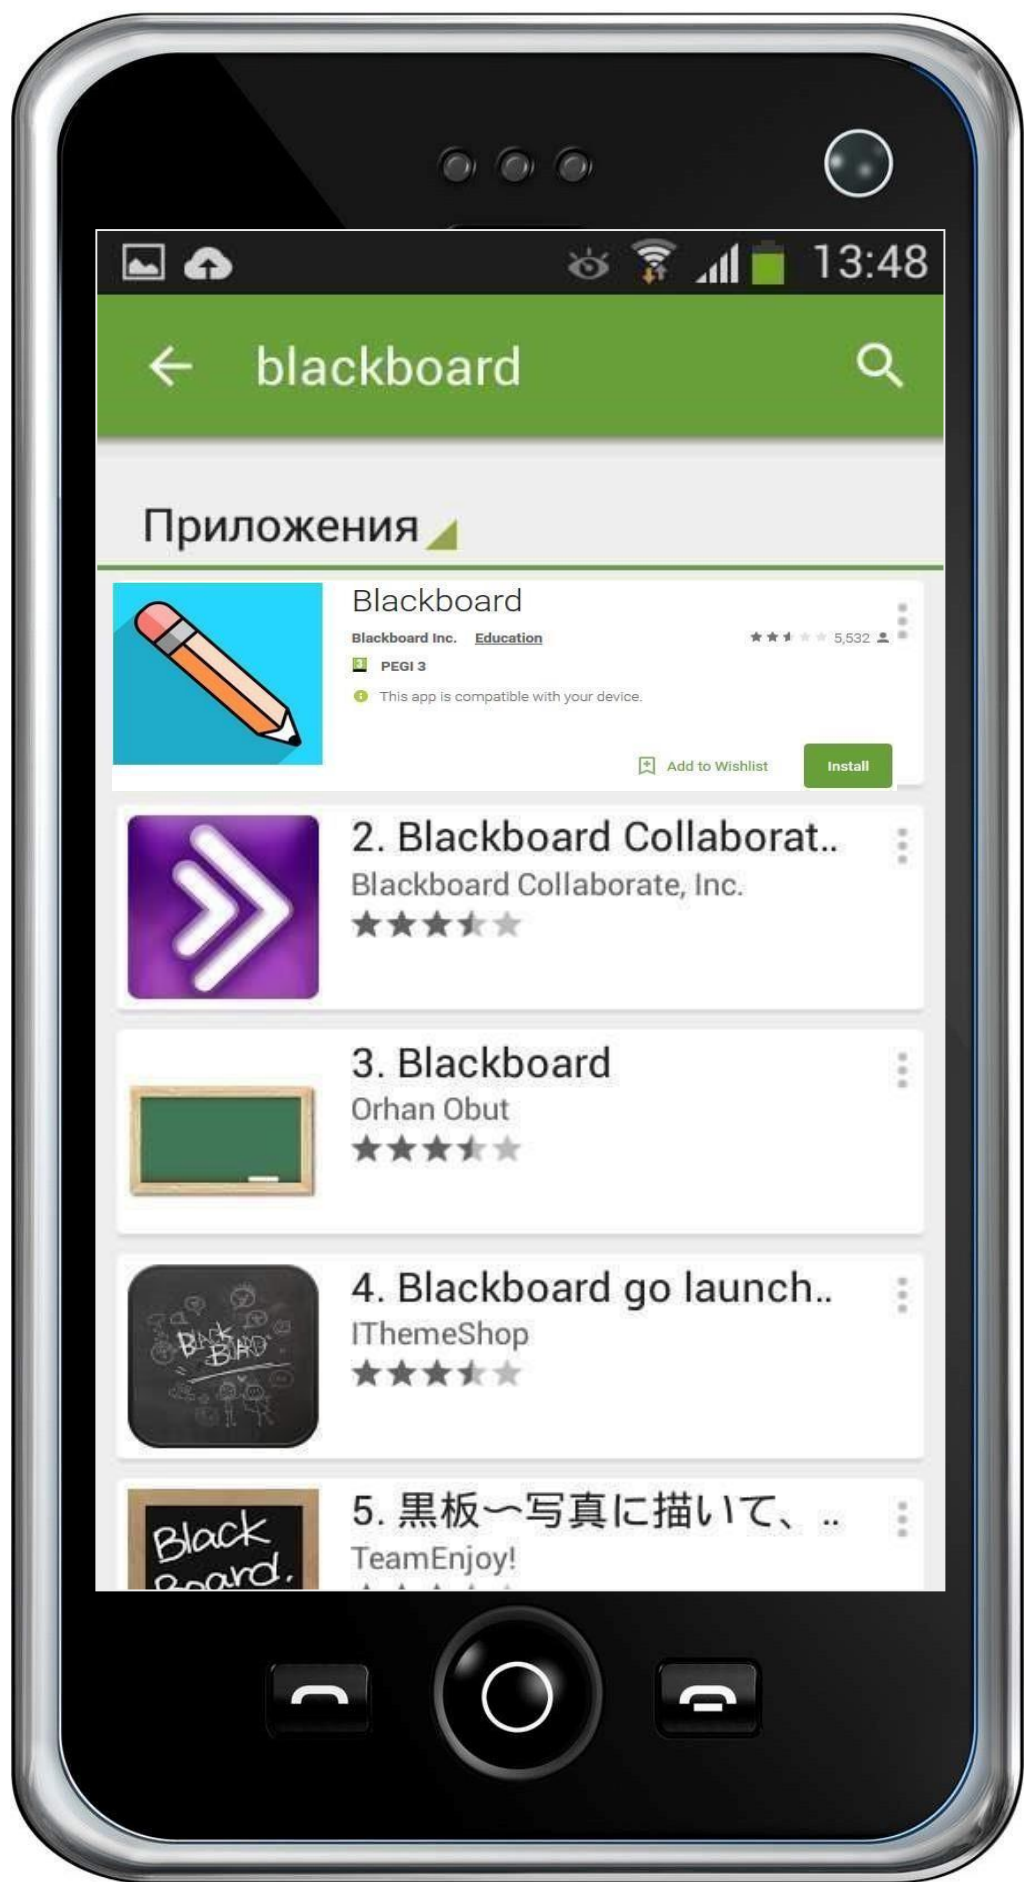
13:48

blackboard

Приложения

Blackboard
Blackboard Inc. Education
5,532
PEGI 3
This app is compatible with your device.
Add to Wishlist
Install

2. Blackboard Collaborat..
Blackboard Collaborate, Inc.

3. Blackboard
Orhan Obut

4. Blackboard go launch..
IThemeShop

BLACK BOARD

5. 黒板〜写真に描いて、..
TeamEnjoy!

Black Board.